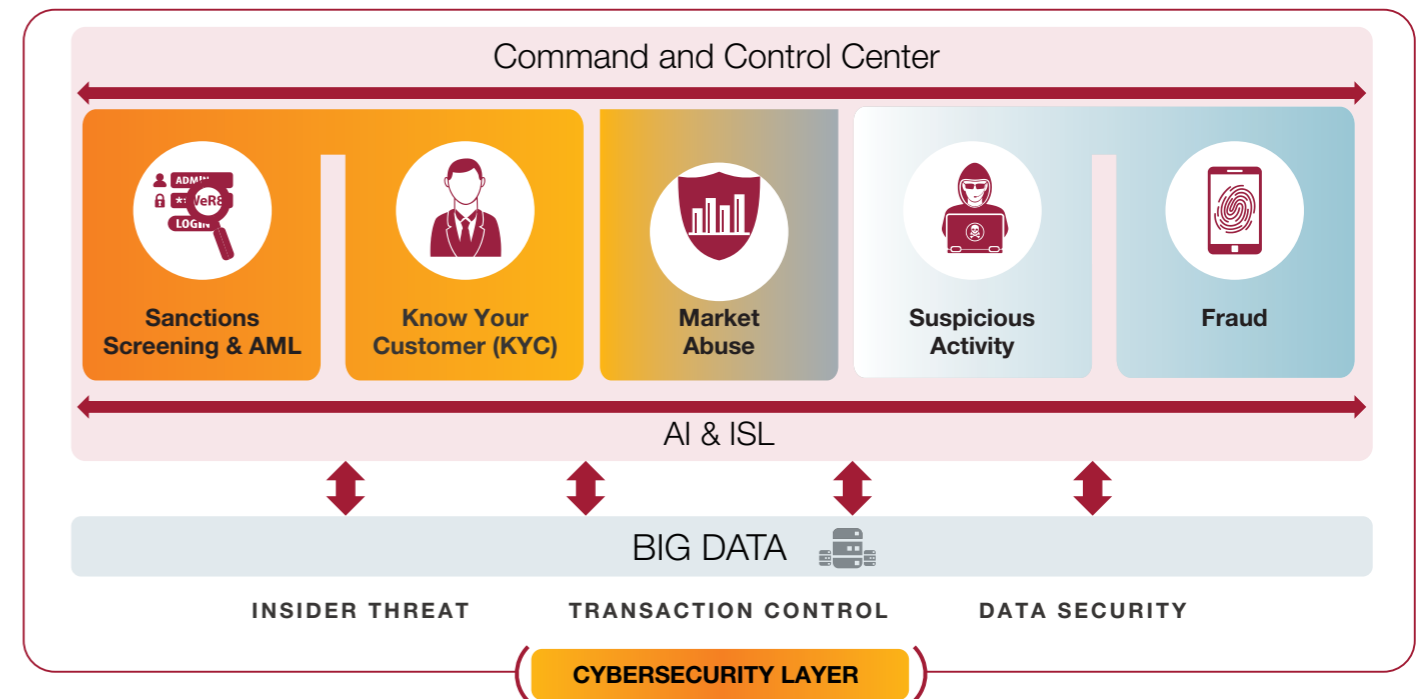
Command and Control Center

ADMIN
**VeR8
LOGIN

Sanctions Screening & AML

Know Your Customer (KYC)

Market Abuse

Suspicious Activity

Fraud

AI & ISL

BIG DATA

INSIDER THREAT

TRANSACTION CONTROL

DATA SECURITY

CYBERSECURITY LAYER